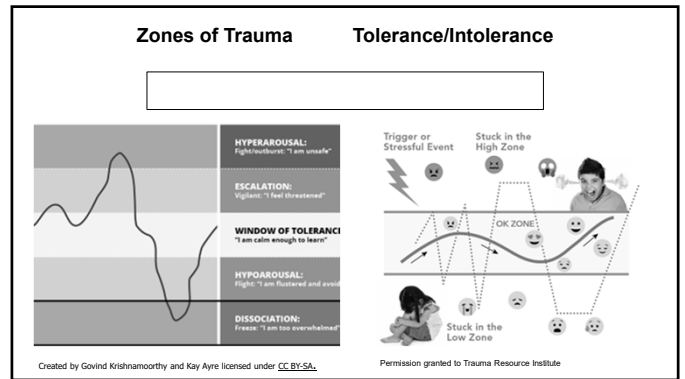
Zones of Trauma Tolerance/Intolerance

HYPERAROUSAL:
Fight/outburst: "I am unsafe"

ESCALATION:
Vigilant: "I feel threatened"

WINDOW OF TOLERANC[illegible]
"I am calm enough to learn"

HYPOAROUSAL:
Flight: "I am flustered and avoid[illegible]

DISSOCIATION:
Freeze: "I am too overwhelmed"

Trigger or Stressful Event

Stuck in the High Zone

OK ZONE

Stuck in the Low Zone

Created by Govind Krishnamoorthy and Kay Ayre licensed under CC BY-SA.

Permission granted to Trauma Resource Institute